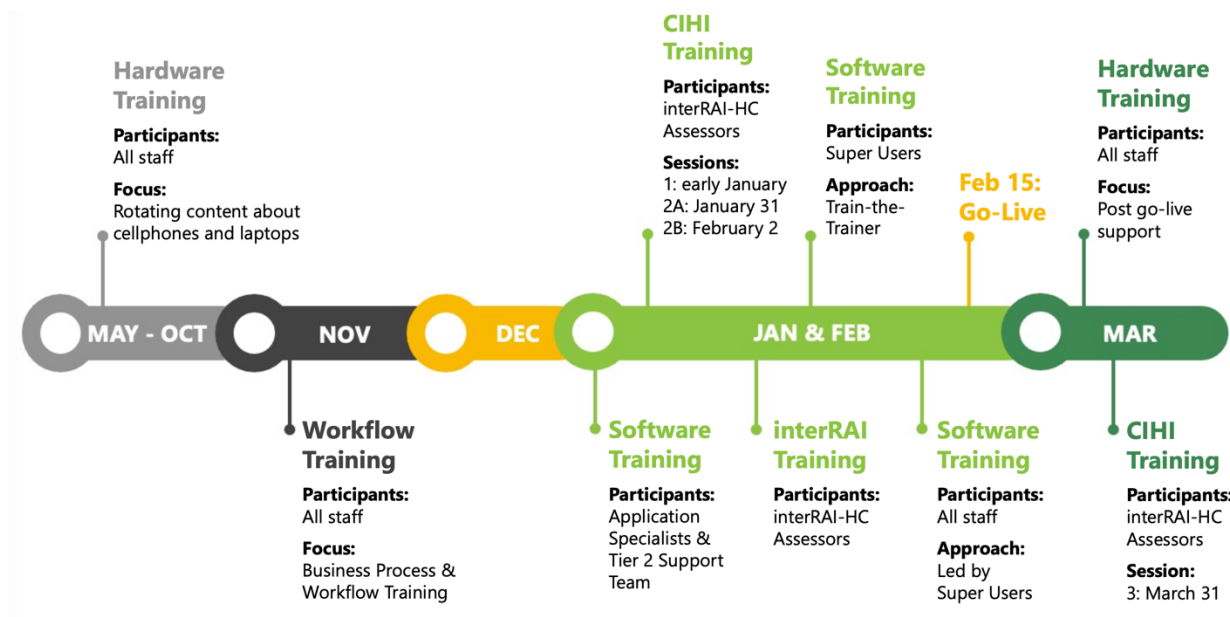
Hardware Training

Participants:
All staff

Focus:
Rotating content about cellphones and laptops

CIHI Training

Participants:
interRAI-HC Assessors

Sessions:
1: early January
2A: January 31
2B: February 2

Software Training

Participants:
Super Users

Approach:
Train-the-Trainer

Feb 15: Go-Live

Hardware Training

Participants:
All staff

Focus:
Post go-live support

MAY - OCT

NOV

DEC

JAN & FEB

MAR

Workflow Training

Participants:
All staff

Focus:
Business Process & Workflow Training

Software Training

Participants:
Application Specialists & Tier 2 Support Team

interRAI Training

Participants:
interRAI-HC Assessors

Software Training

Participants:
All staff

Approach:
Led by Super Users

CIHI Training

Participants:
interRAI-HC Assessors

Session:
3: March 31